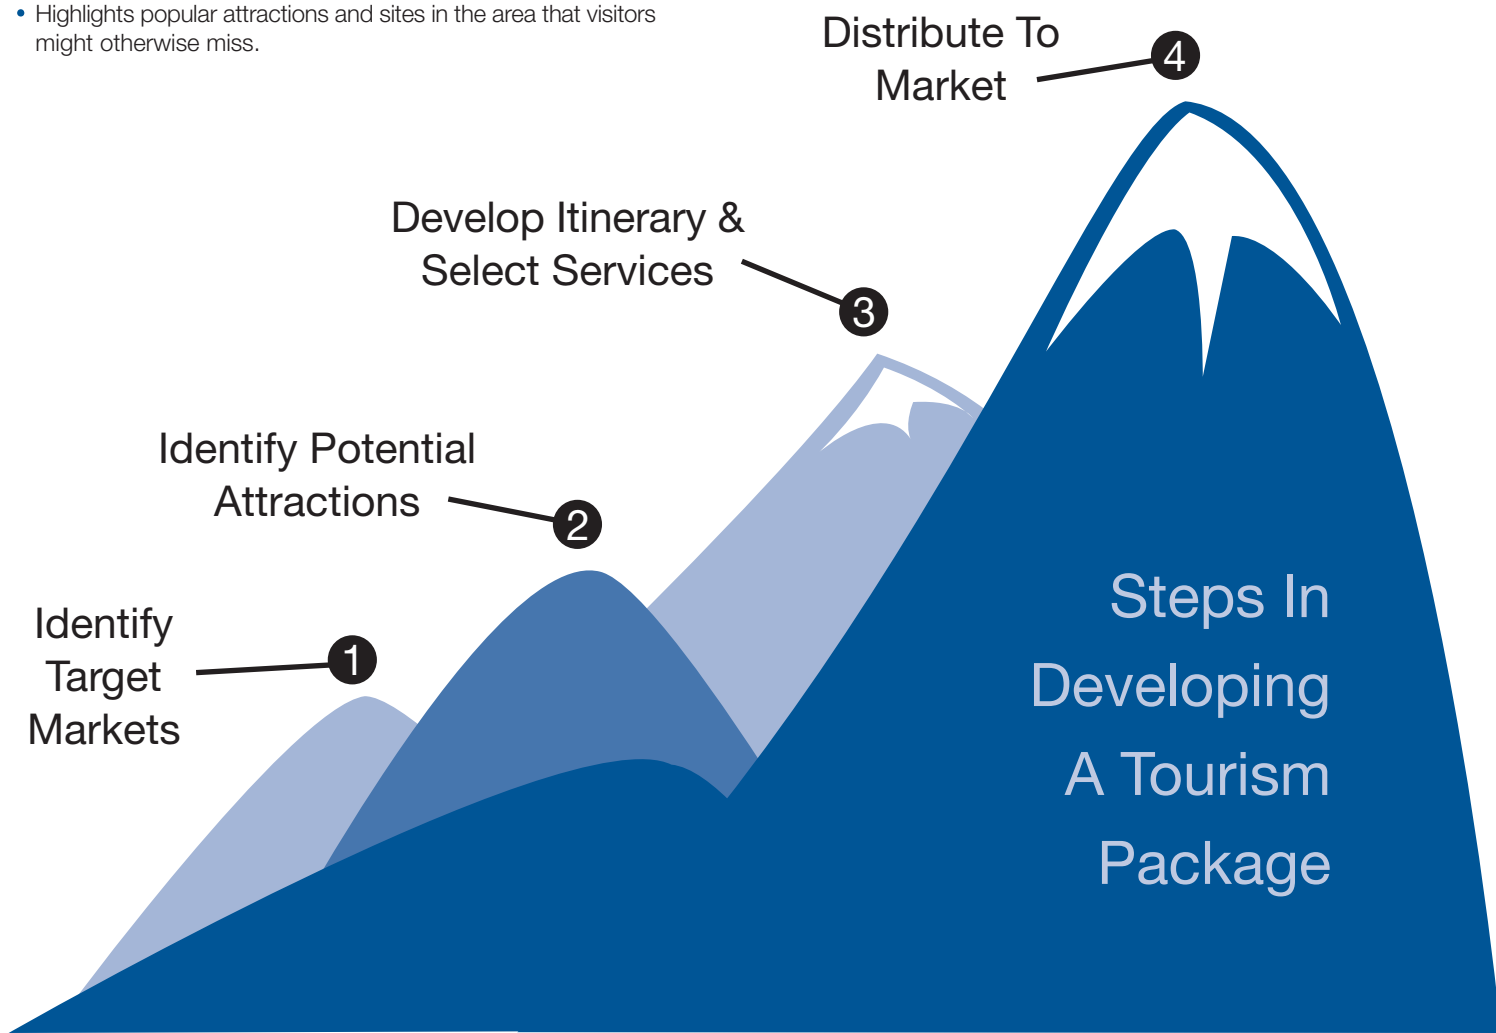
• Highlights popular attractions and sites in the area that visitors might otherwise miss.

Distribute To Market
4

Develop Itinerary & Select Services
3

Identify Potential Attractions
2

Identify Target Markets
1

Steps In Developing A Tourism Package